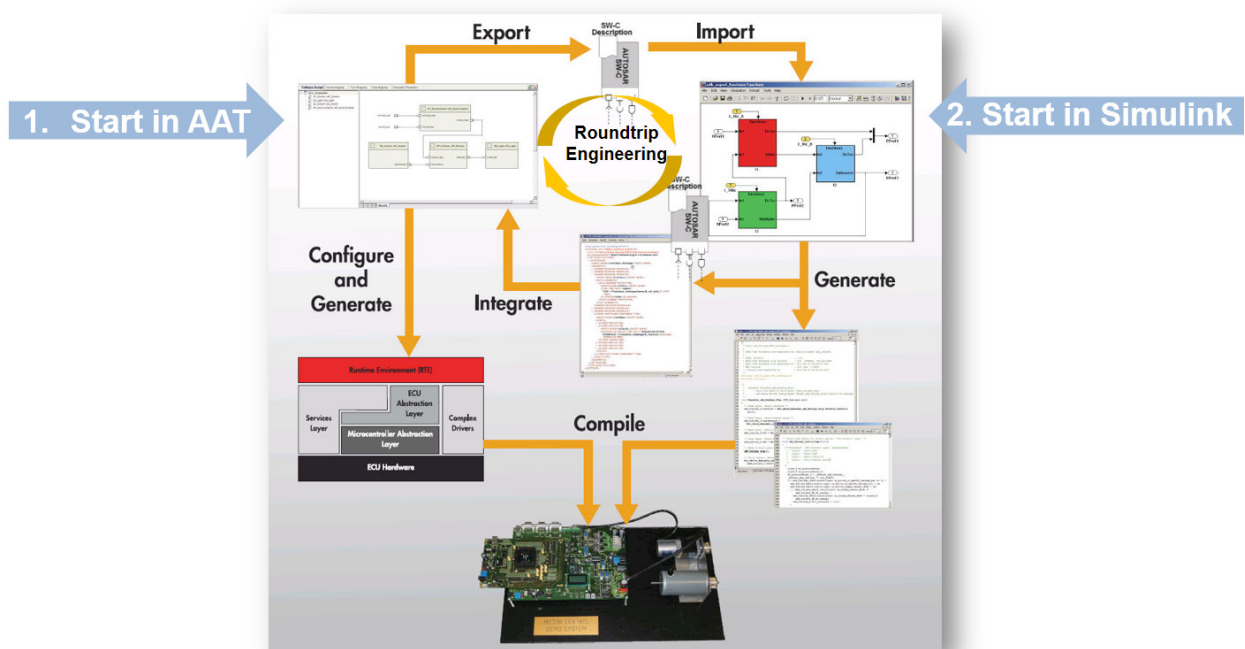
1. Start in AAT

Export

SW-C Description

AUTOSAR SWC

Import

2. Start in Simulink

Roundtrip Engineering

SW-C Description

AUTOSAR SWC

Configure and Generate

Integrate

Generate

Runtime Environment (RTE)

Services Layer

ECU Abstraction Layer

Microcontroller Abstraction Layer

Complex Drivers

ECU Hardware

Compile